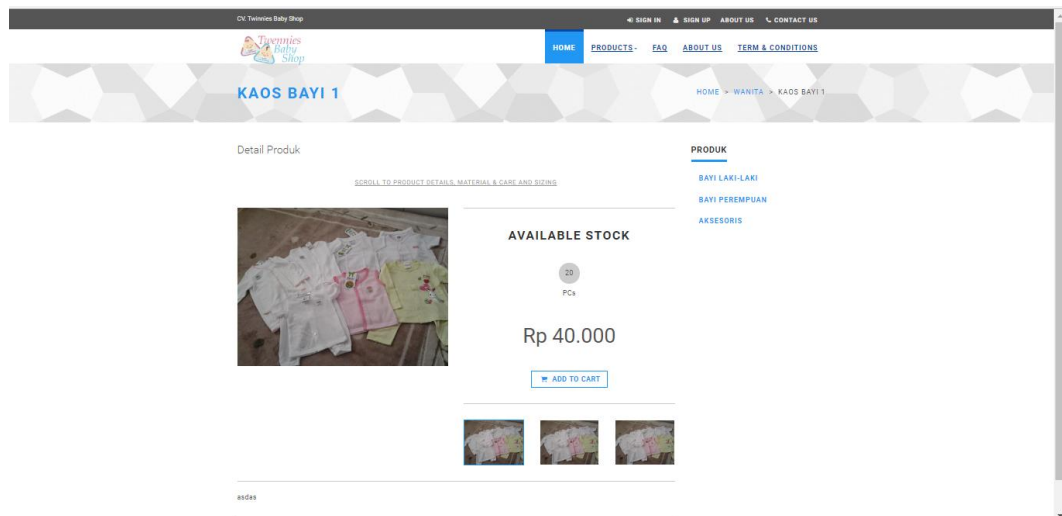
CV. Twinnies Baby Shop

SIGN IN SIGN UP ABOUT US CONTACT US

Twinnies Baby Shop

HOME PRODUCTS FAQ ABOUT US TERM & CONDITIONS

KAOS BAYI 1

HOME > WANITA > KAOS BAYI 1

Detail Produk

SCROLL TO PRODUCT DETAILS, MATERIAL & CARE AND SIZING

AVAILABLE STOCK

20

PCs

Rp 40.000

ADD TO CART

asdas

PRODUK

BAYI LAKI-LAKI

BAYI PEREMPUAN

AKSESORIS